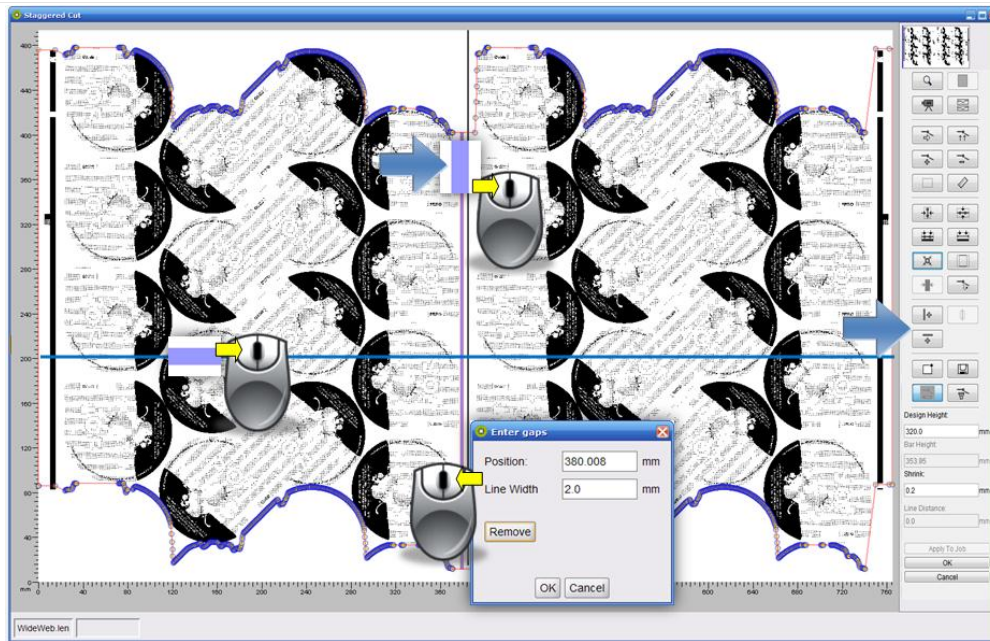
Staggered Cut

480
440
400
360
320
280
240
200
160
120
80
40
mm

mm 0 40 80 120 160 200 240 280 320 360 600 640 680 720 760

Enter gaps
Position: 380.008 mm
Line Width 2.0 mm
Remove
OK Cancel

Design Height:
320.0 mm
Bar Height:
353.95 mm
Shrink:
0.2 mm
Line Distance:
0.0 mm
Apply To Job
OK
Cancel

WideWeb.len